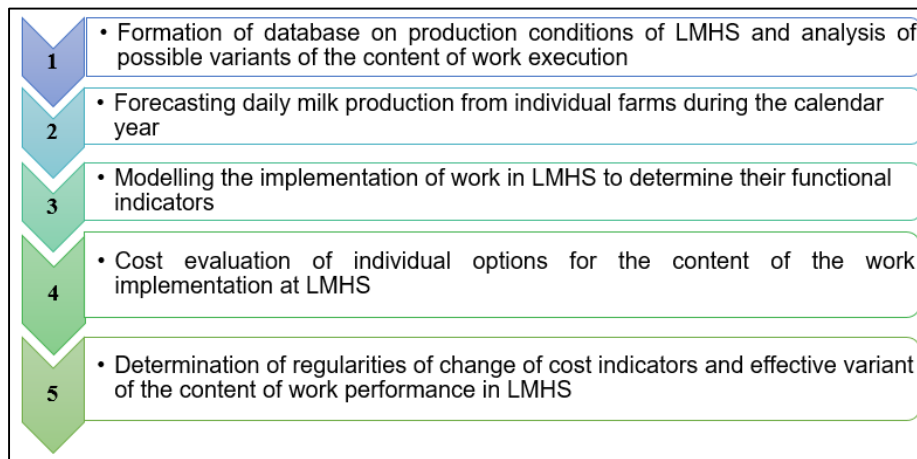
1

• Formation of database on production conditions of LMHS and analysis of possible variants of the content of work execution

2

• Forecasting daily milk production from individual farms during the calendar year

3

• Modelling the implementation of work in LMHS to determine their functional indicators

4

• Cost evaluation of individual options for the content of the work implementation at LMHS

5

• Determination of regularities of change of cost indicators and effective variant of the content of work performance in LMHS